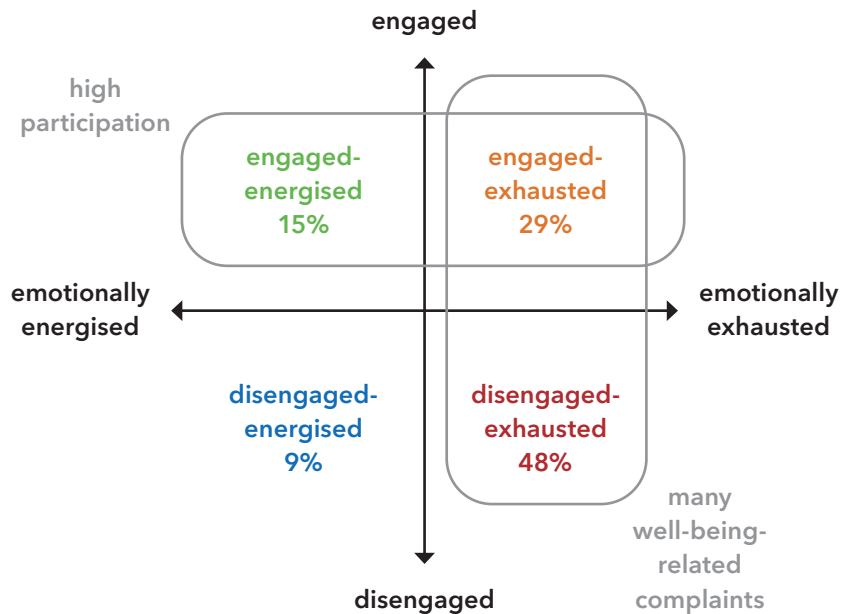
engaged

high participation

engaged-energised 15%

engaged-exhausted 29%

emotionally energised

emotionally exhausted

disengaged-energised 9%

disengaged-exhausted 48%

many well-being-related complaints

disengaged